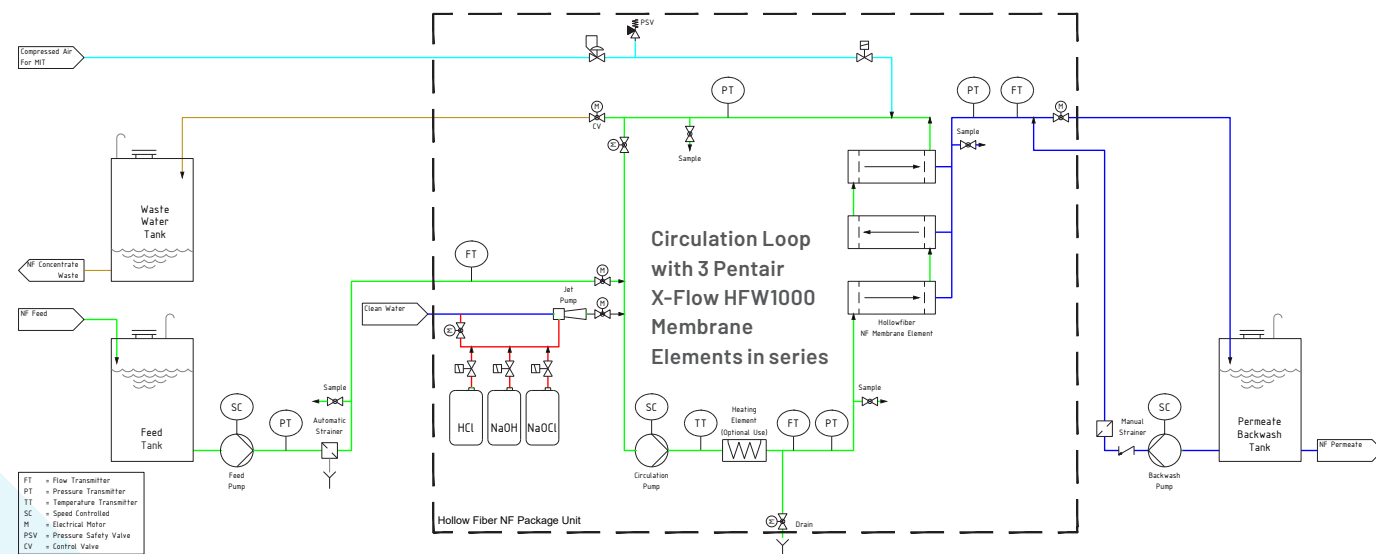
Compressed Air For MIT

PSV

M CV

PT

Sample

PT FT

M

Sample

Waste Water Tank

NF Concentrate Waste

NF Feed

Feed Tank

SC

PT

Feed Pump

Sample

Automatic Strainer

FT

M

M

Clean Water

Jet Pump

HCl NaOH NaOCl

Circulation Loop with 3 Pentair X-Flow HFW1000 Membrane Elements in series

Hollowfiber NF Membrane Element

Sample

SC

TT

Heating Element (Optional Use)

FT PT

Circulation Pump

Drain

Hollow Fiber NF Package Unit

Manual Strainer

SC

Backwash Pump

Permeate Backwash Tank

NF Permeate

FT = Flow Transmitter
PT = Pressure Transmitter
TT = Temperature Transmitter
SC = Speed Controlled
M = Electrical Motor
PSV = Pressure Safety Valve
CV = Control Valve